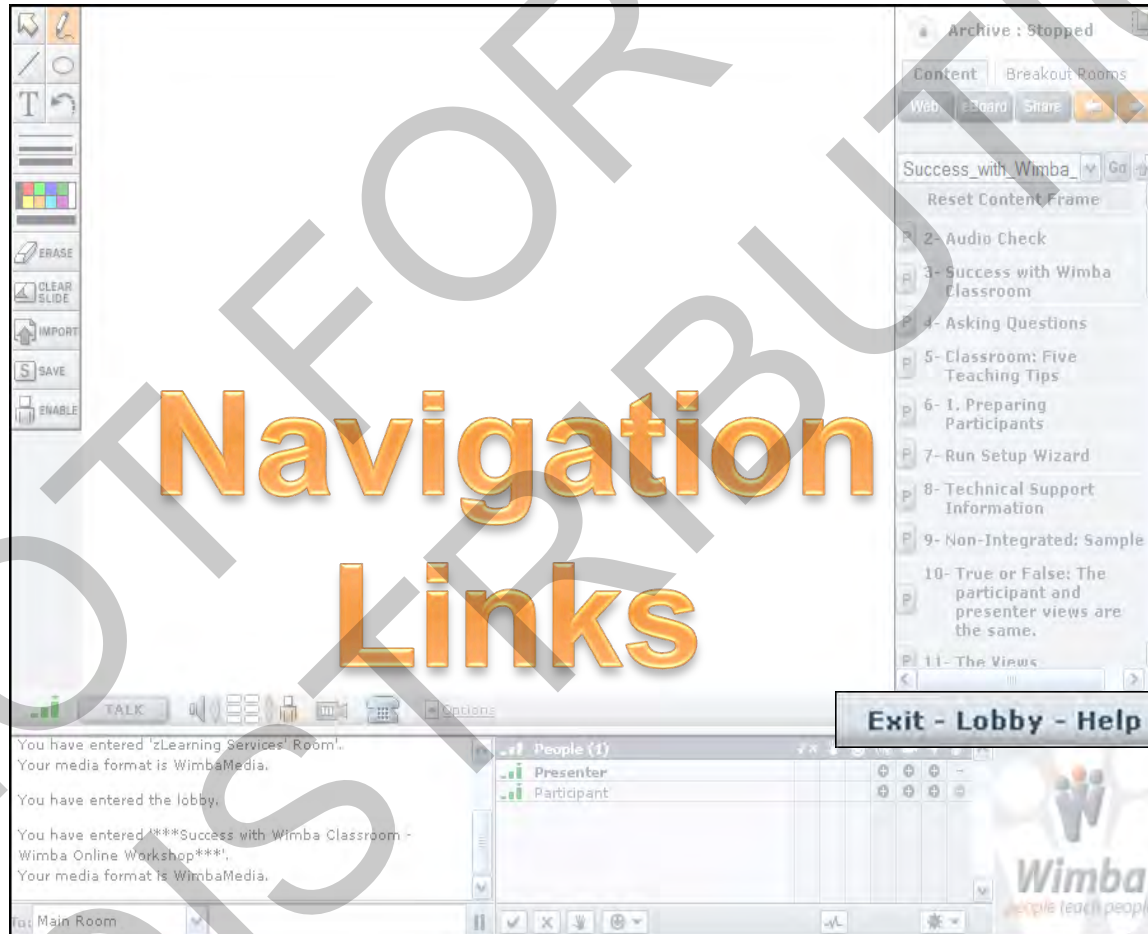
ERASE
CLEAR SLIDE
IMPORT
SAVE
ENABLE

Archive : Stopped

Content Breakout Rooms

Web eBoard Share

Success_with_Wimba_ Go

Reset Content Frame

2- Audio Check
3- Success with Wimba Classroom
4- Asking Questions
5- Classroom: Five Teaching Tips
6- I. Preparing Participants
7- Run Setup Wizard
8- Technical Support Information
9- Non-Integrated: Sample
10- True or False: The participant and presenter views are the same.
11- The Views

Navigation Links

TALK Options

Exit - Lobby - Help

You have entered 'zLearning Services' Room'.
Your media format is WimbaMedia.

You have entered the lobby.

You have entered '***Success with Wimba Classroom - Wimba Online Workshop***'.
Your media format is WimbaMedia.

To: Main Room

People (1)
Presenter
Participant

Wimba
people teach peopl

NOT FOR DISTRIBUTION